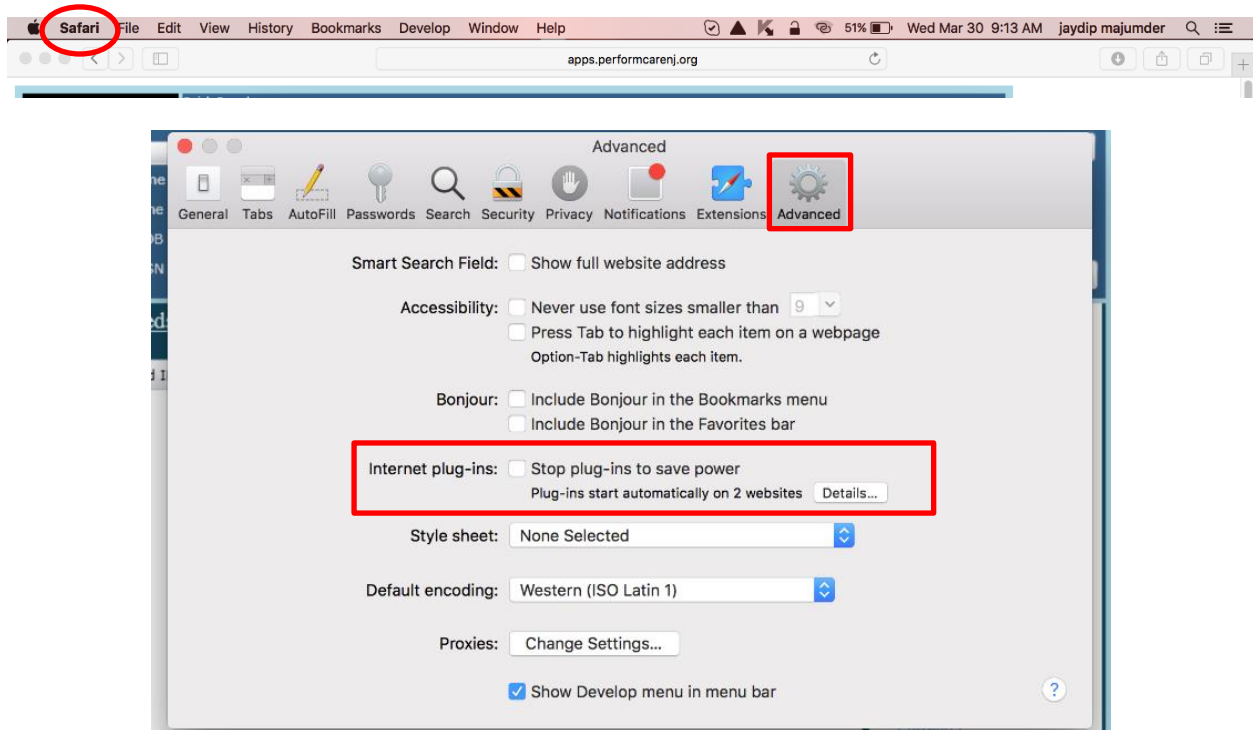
Safari File Edit View History Bookmarks Develop Window Help 51% Wed Mar 30 9:13 AM jaydip majumder

apps.performcarenj.org

Advanced

General Tabs AutoFill Passwords Search Security Privacy Notifications Extensions Advanced

Smart Search Field: Show full website address

Accessibility: Never use font sizes smaller than 9
Press Tab to highlight each item on a webpage
Option-Tab highlights each item.

Bonjour: Include Bonjour in the Bookmarks menu
Include Bonjour in the Favorites bar

Internet plug-ins: Stop plug-ins to save power
Plug-ins start automatically on 2 websites Details...

Style sheet: None Selected

Default encoding: Western (ISO Latin 1)

Proxies: Change Settings...

Show Develop menu in menu bar

?